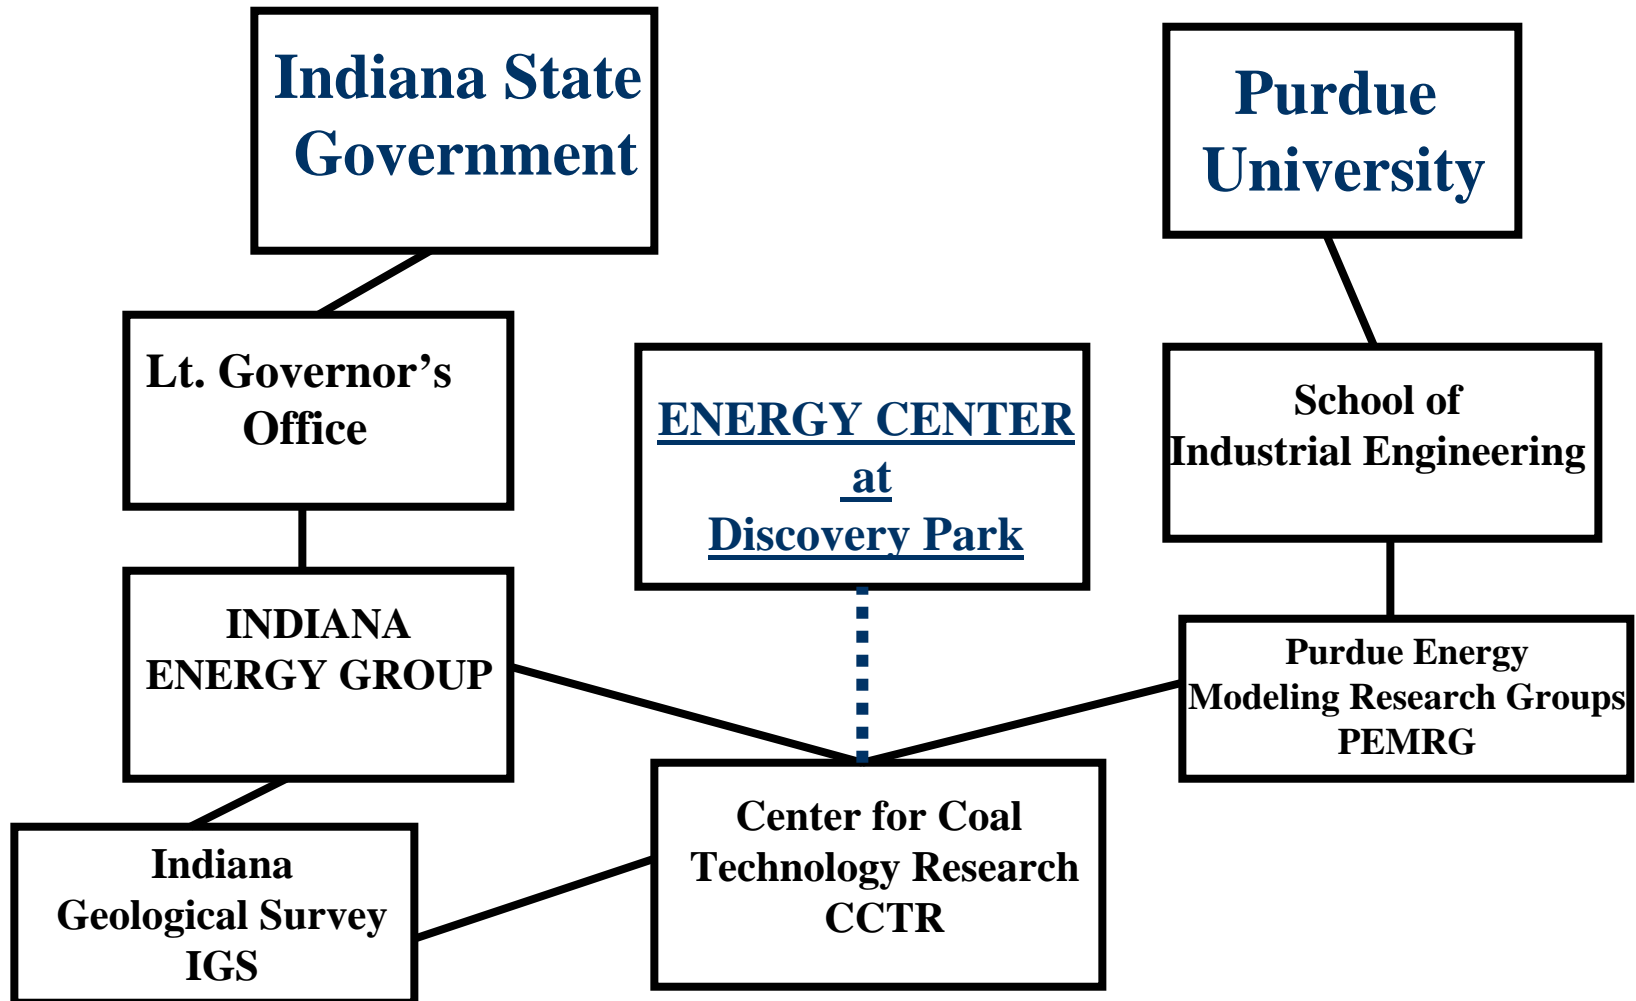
Indiana State Government

Purdue University

Lt. Governor's Office

ENERGY CENTER at Discovery Park

School of Industrial Engineering

INDIANA ENERGY GROUP

Purdue Energy Modeling Research Groups PEMRG

Center for Coal Technology Research CCTR

Indiana Geological Survey IGS